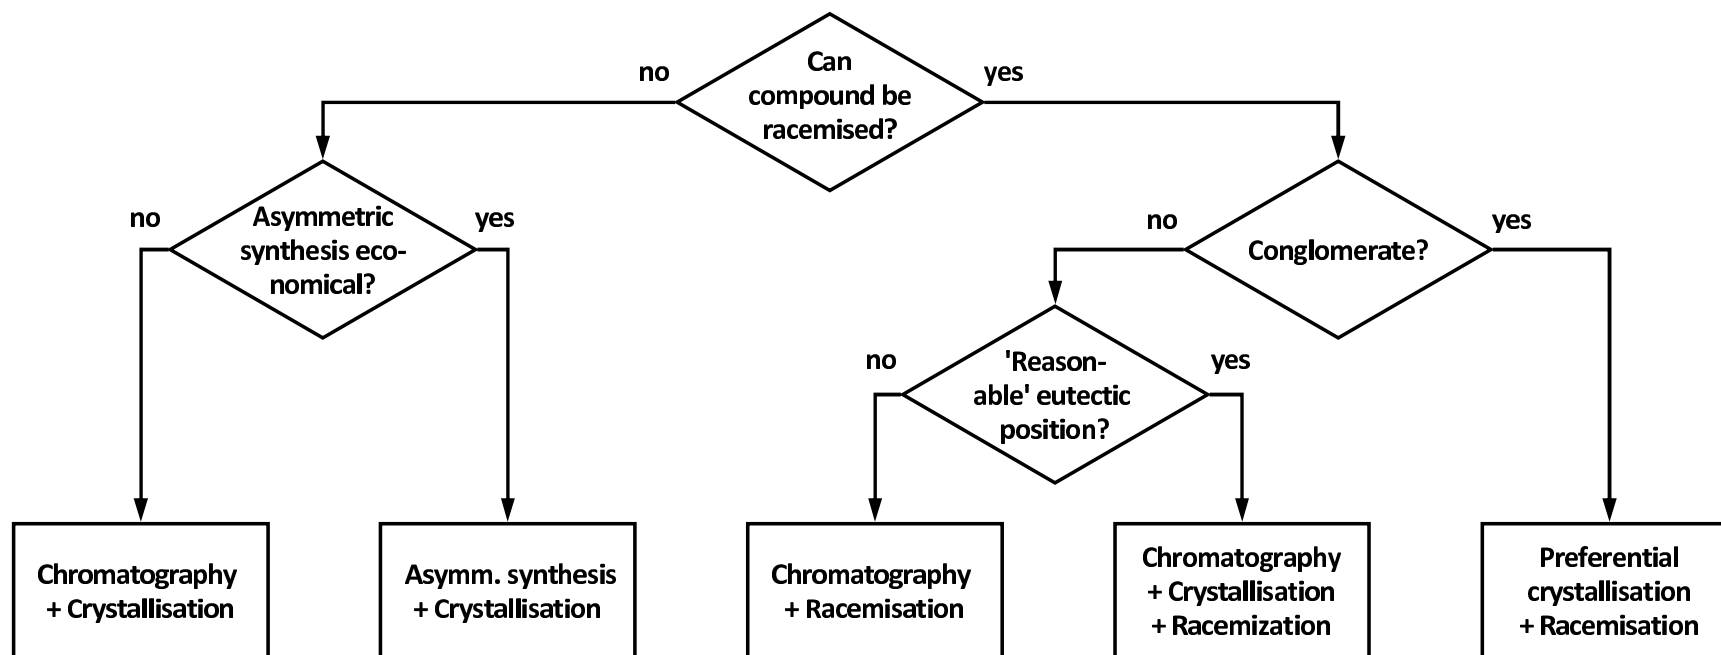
Can compound be racemised?
no
yes

Asymmetric synthesis economical?
no
yes

Conglomerate?
no
yes

'Reasonable' eutectic position?
no
yes

Chromatography + Crystallisation

Asymm. synthesis + Crystallisation

Chromatography + Racemisation

Chromatography + Crystallisation + Racemization

Preferential crystallisation + Racemisation